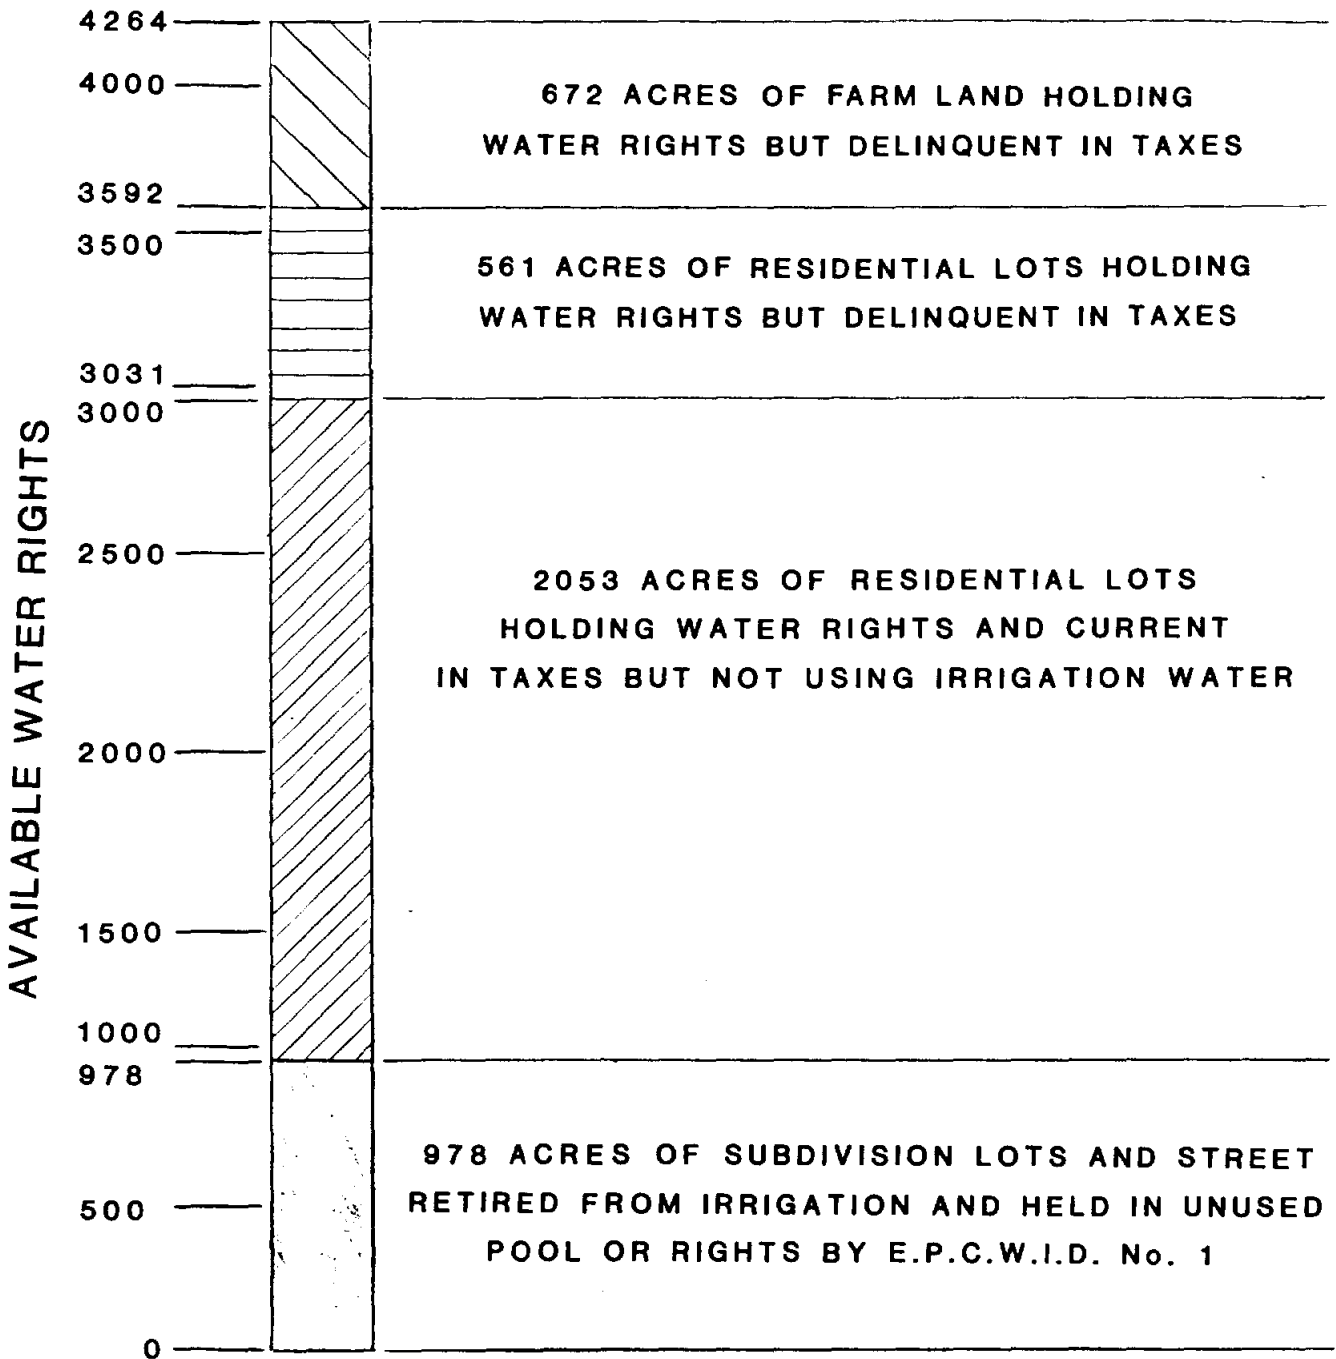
AVAILABLE WATER RIGHTS

4264
4000
3592
3500
3031
3000
2500
2000
1500
1000
978
500
0

672 ACRES OF FARM LAND HOLDING WATER RIGHTS BUT DELINQUENT IN TAXES

561 ACRES OF RESIDENTIAL LOTS HOLDING WATER RIGHTS BUT DELINQUENT IN TAXES

2053 ACRES OF RESIDENTIAL LOTS HOLDING WATER RIGHTS AND CURRENT IN TAXES BUT NOT USING IRRIGATION WATER

978 ACRES OF SUBDIVISION LOTS AND STREET RETIRED FROM IRRIGATION AND HELD IN UNUSED POOL OR RIGHTS BY E.P.C.W.I.D. No. 1